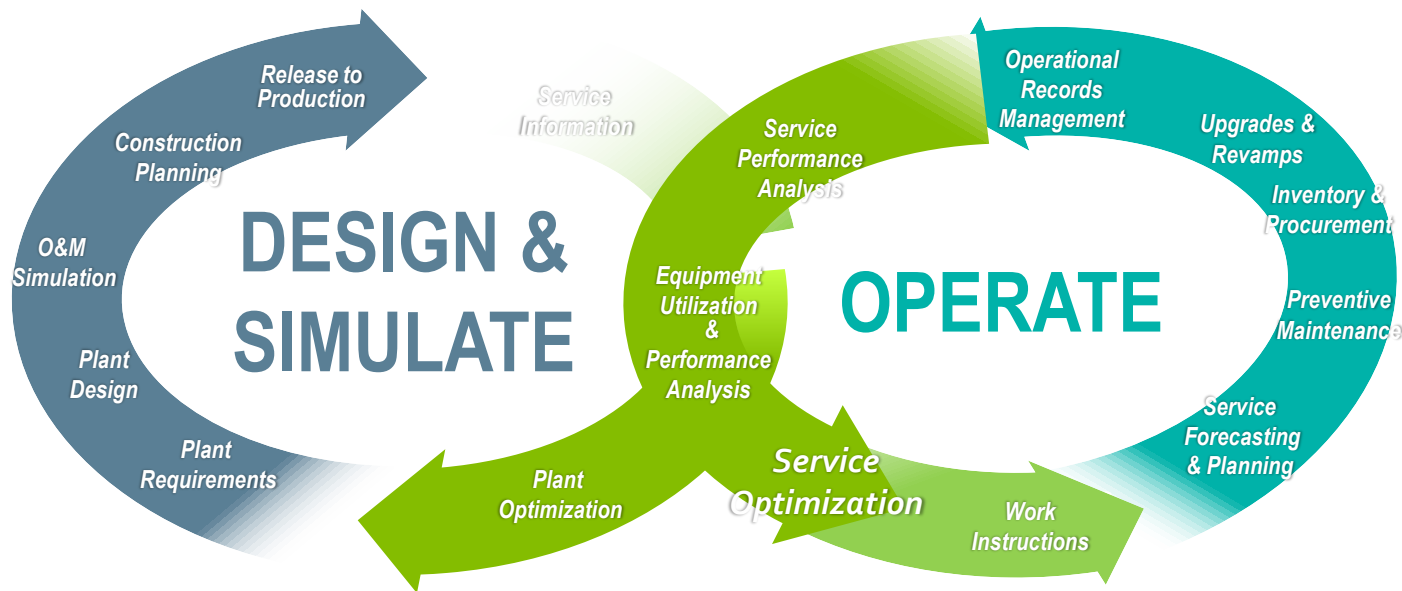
Release to Production

Construction Planning

O&M Simulation

Plant Design

Plant Requirements

DESIGN & SIMULATE

Service Information

Service Performance Analysis

Equipment Utilization & Performance Analysis

Plant Optimization

Service Optimization

Work Instructions

OPERATE

Operational Records Management

Upgrades & Revamps

Inventory & Procurement

Preventive Maintenance

Service Forecasting & Planning